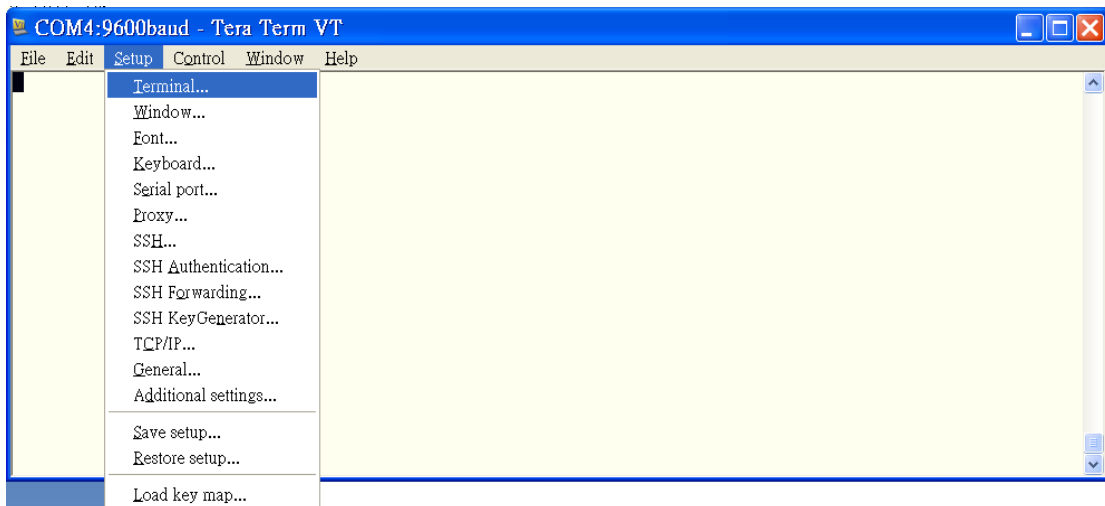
COM4:9600baud - Tera Term VT

File Edit Setup Control Window Help

Terminal...
Window...
Font...
Keyboard...
Serial port...
Proxy...
SSH...
SSH Authentication...
SSH Forwarding...
SSH KeyGenerator...
TCP/IP...
General...
Additional settings...
Save setup...
Restore setup...
Load key map...